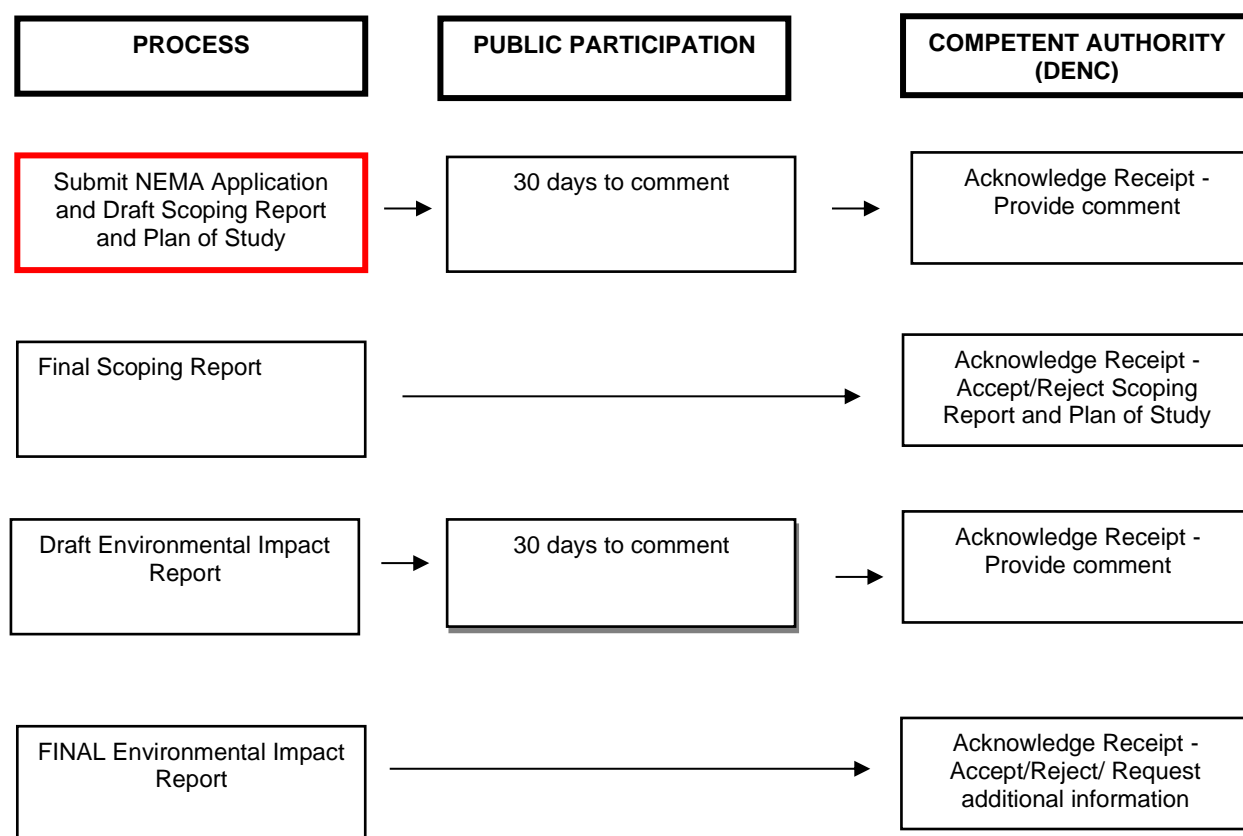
PROCESS

PUBLIC PARTICIPATION

COMPETENT AUTHORITY (DENC)

Submit NEMA Application and Draft Scoping Report and Plan of Study

30 days to comment

Acknowledge Receipt - Provide comment

Final Scoping Report

Acknowledge Receipt - Accept/Reject Scoping Report and Plan of Study

Draft Environmental Impact Report

30 days to comment

Acknowledge Receipt - Provide comment

FINAL Environmental Impact Report

Acknowledge Receipt - Accept/Reject/ Request additional information